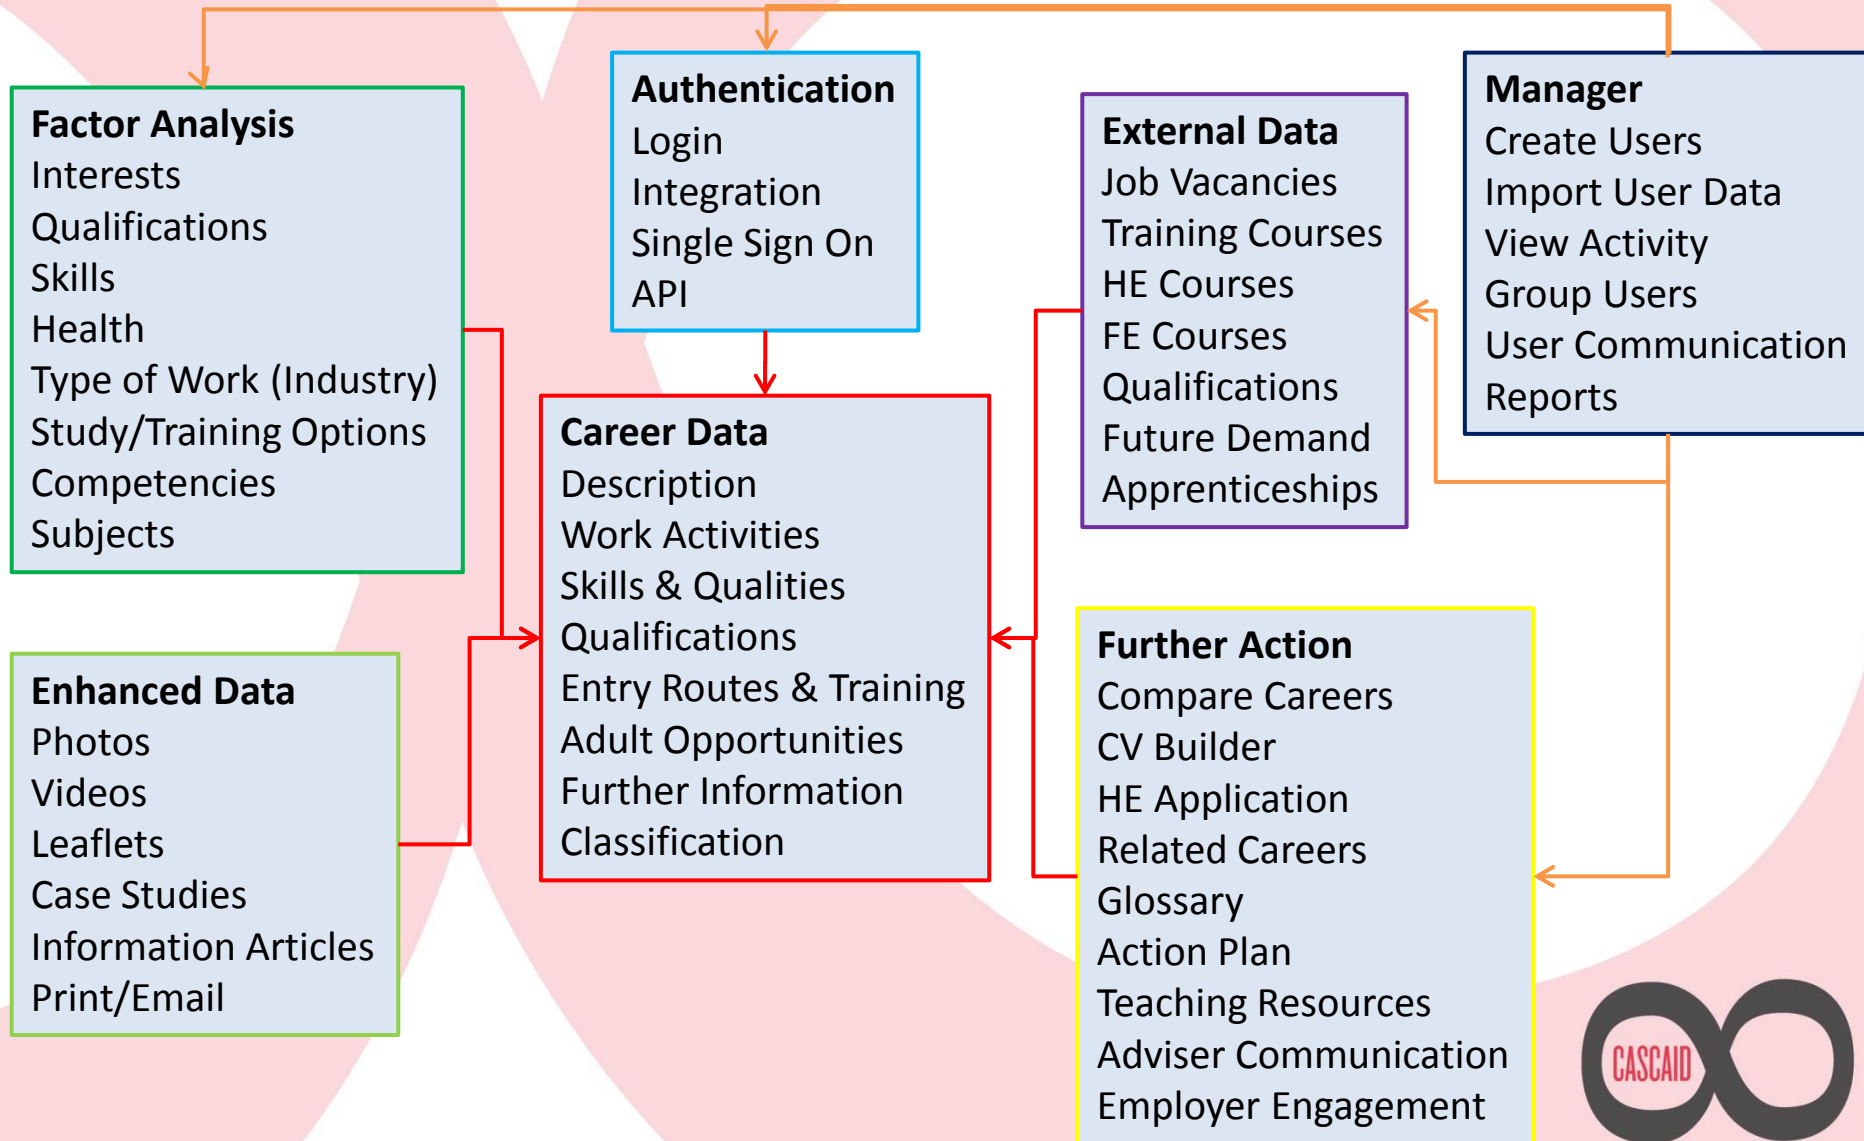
Factor Analysis
Interests
Qualifications
Skills
Health
Type of Work (Industry)
Study/Training Options
Competencies
Subjects

Authentication
Login
Integration
Single Sign On
API

External Data
Job Vacancies
Training Courses
HE Courses
FE Courses
Qualifications
Future Demand
Apprenticeships

Manager
Create Users
Import User Data
View Activity
Group Users
User Communication
Reports

Career Data
Description
Work Activities
Skills & Qualities
Qualifications
Entry Routes & Training
Adult Opportunities
Further Information
Classification

Enhanced Data
Photos
Videos
Leaflets
Case Studies
Information Articles
Print/Email

Further Action
Compare Careers
CV Builder
HE Application
Related Careers
Glossary
Action Plan
Teaching Resources
Adviser Communication
Employer Engagement

CASCAID